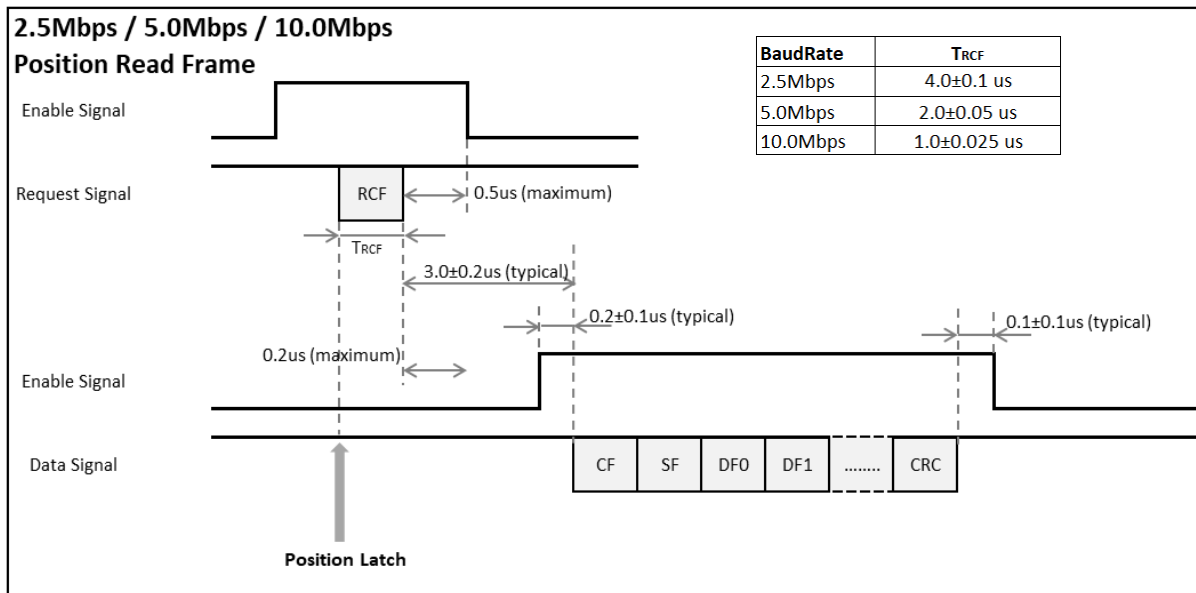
2.5Mbps / 5.0Mbps / 10.0Mbps
Position Read Frame

| BaudRate | $T_{RCF}$ |
|---|---|
| 2.5Mbps | 4.0±0.1 us |
| 5.0Mbps | 2.0±0.05 us |
| 10.0Mbps | 1.0±0.025 us |

Enable Signal

Request Signal

RCF

0.5us (maximum)

$T_{RCF}$

3.0±0.2us (typical)

0.2±0.1us (typical)

0.1±0.1us (typical)

0.2us (maximum)

Enable Signal

Data Signal

CF SF DF0 DF1 ........ CRC

Position Latch